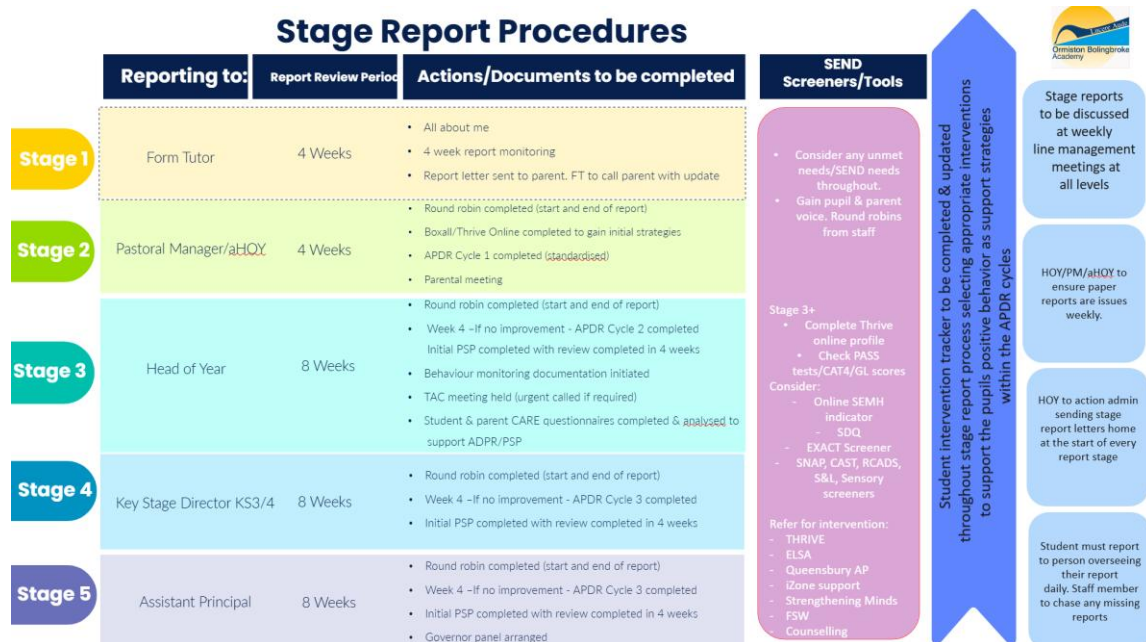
Stage Report Procedures

Ormiston Bolingbroke Academy

| | Reporting to: | Report Review Period | Actions/Documents to be completed |
|---|---|---|---|
| Stage 1 | Form Tutor | 4 Weeks | • All about me<br>• 4 week report monitoring<br>• Report letter sent to parent. FT to call parent with update |
| Stage 2 | Pastoral Manager/aHOY | 4 Weeks | • Round robin completed (start and end of report)<br>• Boxall/Thrive Online completed to gain initial strategies<br>• APDR Cycle 1 completed (standardised)<br>• Parental meeting |
| Stage 3 | Head of Year | 8 Weeks | • Round robin completed (start and end of report)<br>• Week 4 –If no improvement - APDR Cycle 2 completed Initial PSP completed with review completed in 4 weeks<br>• Behaviour monitoring documentation initiated<br>• TAC meeting held (urgent called if required)<br>• Student & parent CARE questionnaires completed & analysed to support ADPR/PSP |
| Stage 4 | Key Stage Director KS3/4 | 8 Weeks | • Round robin completed (start and end of report)<br>• Week 4 –If no improvement - APDR Cycle 3 completed<br>• Initial PSP completed with review completed in 4 weeks |
| Stage 5 | Assistant Principal | 8 Weeks | • Round robin completed (start and end of report)<br>• Week 4 –If no improvement - APDR Cycle 3 completed<br>• Initial PSP completed with review completed in 4 weeks<br>• Governor panel arranged |

SEND Screeners/Tools

• Consider any unmet needs/SEND needs throughout.
• Gain pupil & parent voice. Round robins from staff

Stage 3+
• Complete Thrive online profile
• Check PASS tests/CAT4/GL scores
Consider:
- Online SEMH indicator
- SDQ
- EXACT Screener
- SNAP, CAST, RCADS, S&L, Sensory screeners

Refer for intervention:
- THRIVE
- ELSA
- Queensbury AP
- iZone support
- Strengthening Minds
- FSW
- Counselling

Student intervention tracker to be completed & updated throughout stage report process selecting appropriate interventions to support the pupils positive behavior as support strategies within the APDR cycles

Stage reports to be discussed at weekly line management meetings at all levels

HOY/PM/aHOY to ensure paper reports are issues weekly.

HOY to action admin sending stage report letters home at the start of every report stage

Student must report to person overseeing their report daily. Staff member to chase any missing reports